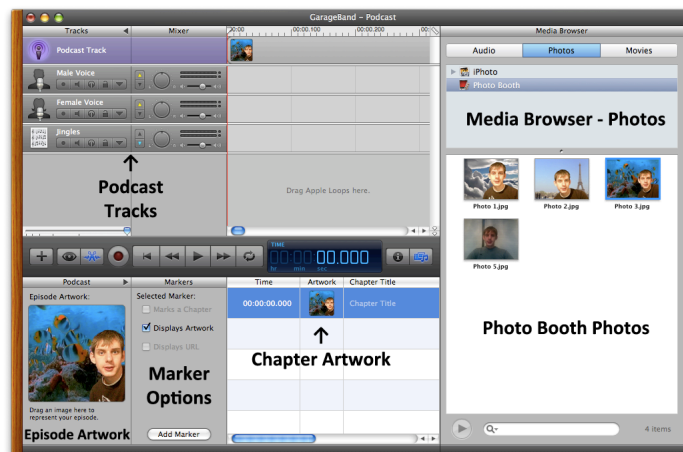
GarageBand – Podcast

Tracks

Mixer

00:00.100

00:00.200

Podcast Track

Male Voice

Female Voice

Jingles

↑

Podcast Tracks

Drag Apple Loops here.

TIME

00:00.000

hr min sec

Podcast

Episode Artwork:

Drag an image here to represent your episode.

Episode Artwork

Markers

Selected Marker:

Marks a Chapter

Displays Artwork

Displays URL

Marker Options

Add Marker

| Time | Artwork | Chapter Title |
|---|---|---|
| 00:00:00.000 | | Chapter Title |

↑

Chapter Artwork

Media Browser

Audio

Photos

Movies

iPhoto

Photo Booth

Media Browser - Photos

Photo 1.jpg

Photo 2.jpg

Photo 3.jpg

Photo 5.jpg

Photo Booth Photos

4 items